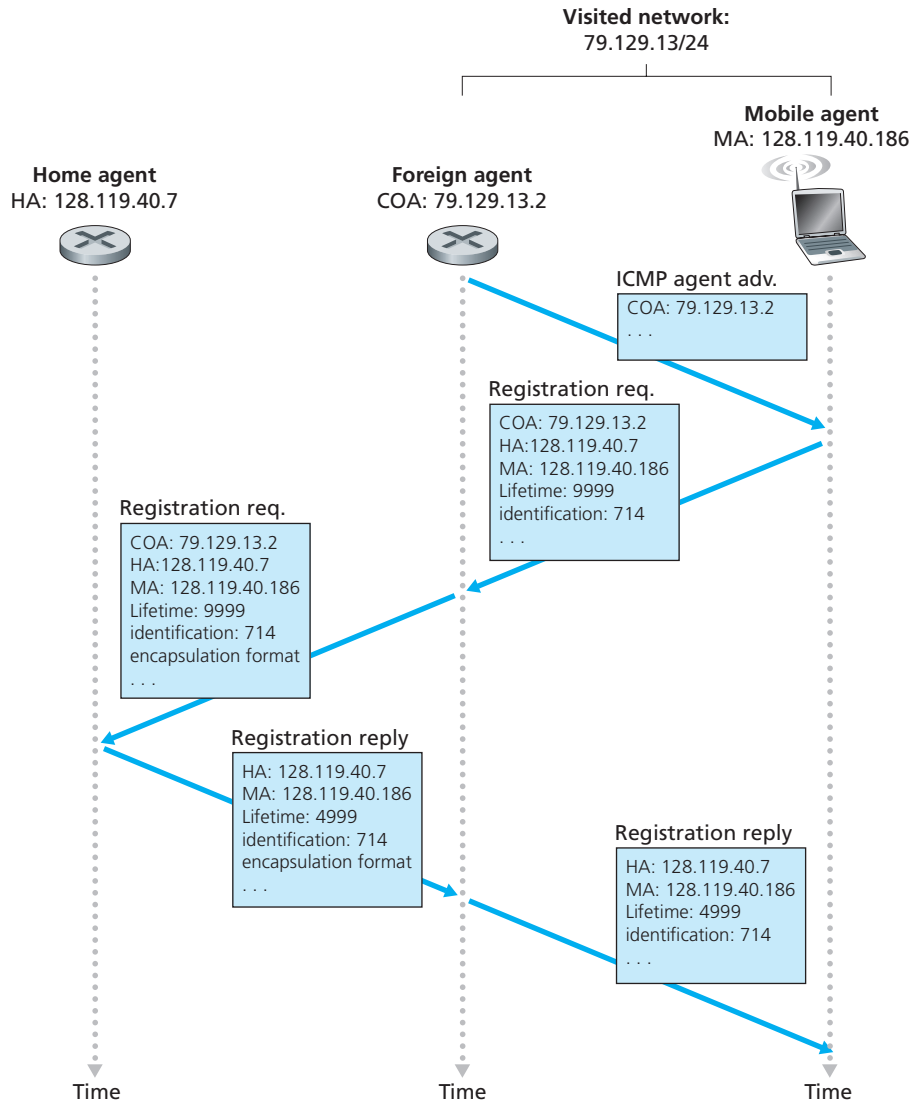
**Visited network:**
79.129.13/24

**Mobile agent**
MA: 128.119.40.186

**Home agent**
HA: 128.119.40.7

**Foreign agent**
COA: 79.129.13.2

ICMP agent adv.
COA: 79.129.13.2
. . .

Registration req.
COA: 79.129.13.2
HA:128.119.40.7
MA: 128.119.40.186
Lifetime: 9999
identification: 714
. . .

Registration req.
COA: 79.129.13.2
HA:128.119.40.7
MA: 128.119.40.186
Lifetime: 9999
identification: 714
encapsulation format
. . .

Registration reply
HA: 128.119.40.7
MA: 128.119.40.186
Lifetime: 4999
identification: 714
encapsulation format
. . .

Registration reply
HA: 128.119.40.7
MA: 128.119.40.186
Lifetime: 4999
identification: 714
. . .

Time

Time

Time